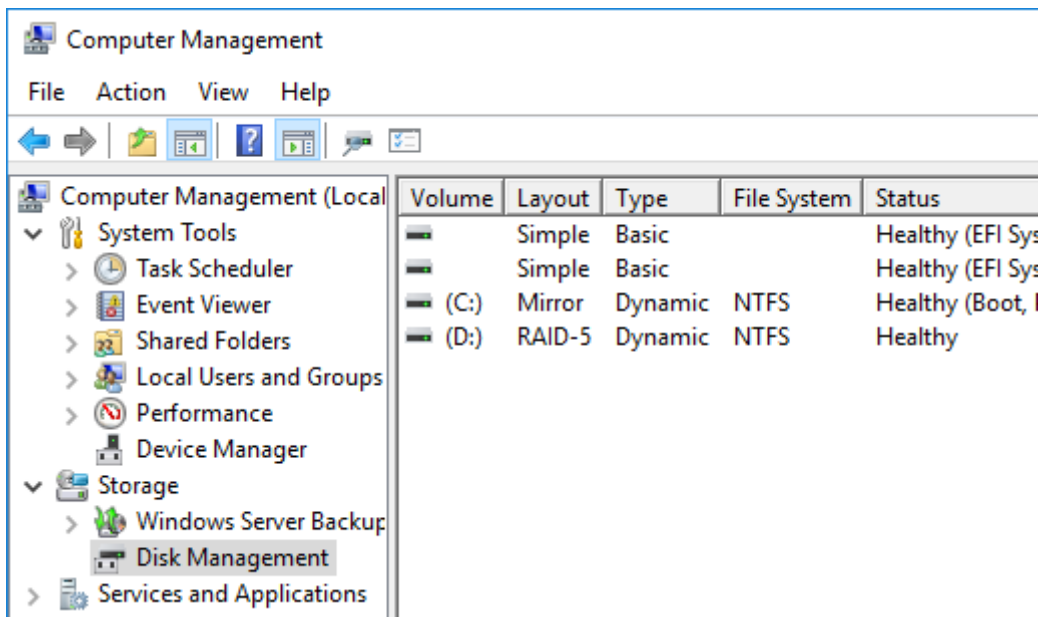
Computer Management

File Action View Help

Computer Management (Local
System Tools
Task Scheduler
Event Viewer
Shared Folders
Local Users and Groups
Performance
Device Manager
Storage
Windows Server Backup
Disk Management
Services and Applications

| Volume | Layout | Type | File System | Status |
|---|---|---|---|---|
| | Simple | Basic | | Healthy (EFI Sys |
| | Simple | Basic | | Healthy (EFI Sys |
| (C:) | Mirror | Dynamic | NTFS | Healthy (Boot, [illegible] |
| (D:) | RAID-5 | Dynamic | NTFS | Healthy |